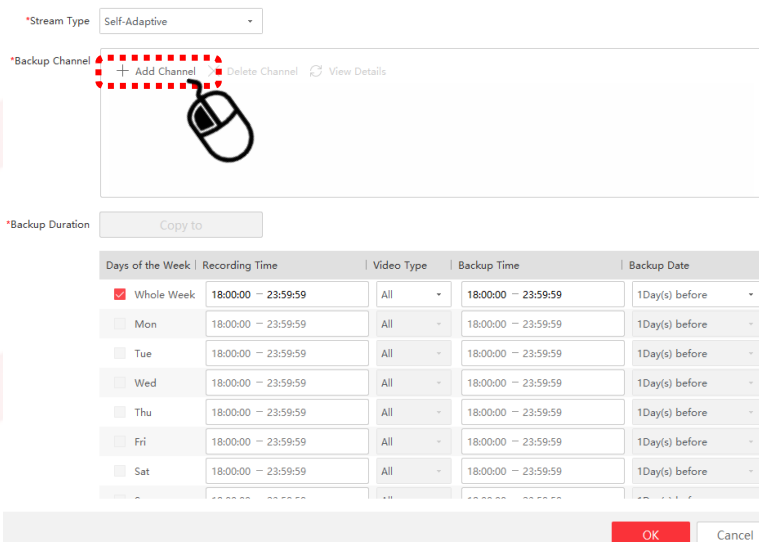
*Stream Type Self-Adaptive

*Backup Channel + Add Channel Delete Channel View Details

*Backup Duration Copy to

| Days of the Week | Recording Time | Video Type | Backup Time | Backup Date |
|---|---|---|---|---|
| Whole Week | 18:00:00 — 23:59:59 | All | 18:00:00 — 23:59:59 | 1Day(s) before |
| Mon | 18:00:00 — 23:59:59 | All | 18:00:00 — 23:59:59 | 1Day(s) before |
| Tue | 18:00:00 — 23:59:59 | All | 18:00:00 — 23:59:59 | 1Day(s) before |
| Wed | 18:00:00 — 23:59:59 | All | 18:00:00 — 23:59:59 | 1Day(s) before |
| Thu | 18:00:00 — 23:59:59 | All | 18:00:00 — 23:59:59 | 1Day(s) before |
| Fri | 18:00:00 — 23:59:59 | All | 18:00:00 — 23:59:59 | 1Day(s) before |
| Sat | 18:00:00 — 23:59:59 | All | 18:00:00 — 23:59:59 | 1Day(s) before |
| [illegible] | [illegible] | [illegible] | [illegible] | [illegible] |

OK Cancel